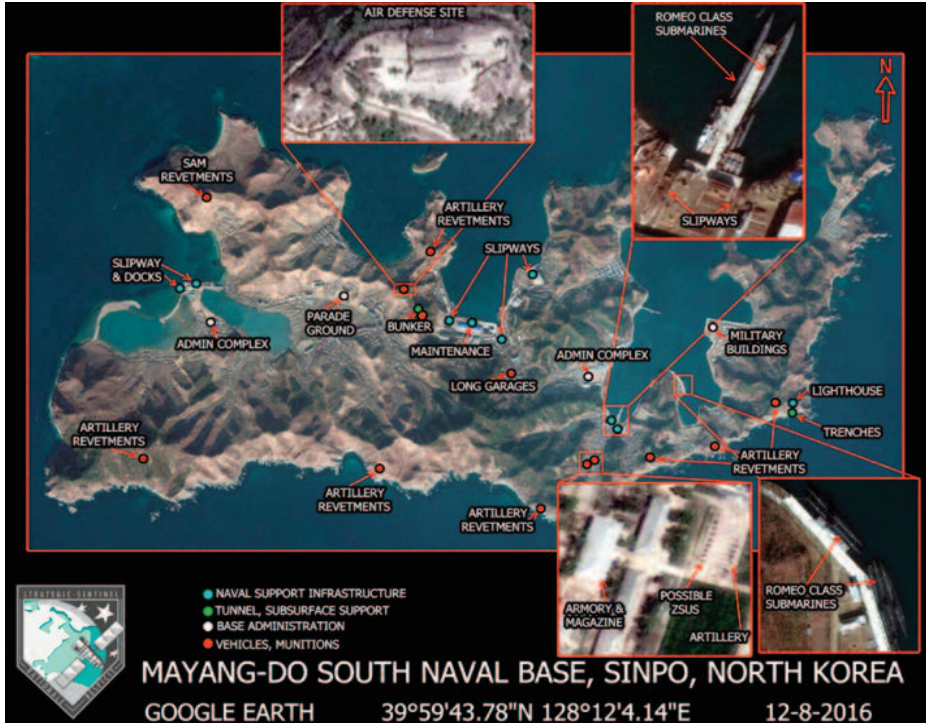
AIR DEFENSE SITE

ROMEO CLASS SUBMARINES

SLIPWAYS

N

SAM REVETMENTS

ARTILLERY REVETMENTS

SLIPWAYS

SLIPWAY & DOCKS

PARADE GROUND

BUNKER

ADMIN COMPLEX

MAINTENANCE

MILITARY BUILDINGS

ADMIN COMPLEX

LONG GARAGES

LIGHTHOUSE

TRENCHES

ARTILLERY REVETMENTS

ARTILLERY REVETMENTS

ARTILLERY REVETMENTS

ARTILLERY REVETMENTS

POSSIBLE ZSUS

ARMORY & MAGAZINE

ARTILLERY

ROMEO CLASS SUBMARINES

STRATEGIC SENTINEL

NAVAL SUPPORT INFRASTRUCTURE
TUNNEL, SUBSURFACE SUPPORT
BASE ADMINISTRATION
VEHICLES, MUNITIONS

MAYANG-DO SOUTH NAVAL BASE, SINPO, NORTH KOREA

GOOGLE EARTH 39°59'43.78"N 128°12'4.14"E 12-8-2016